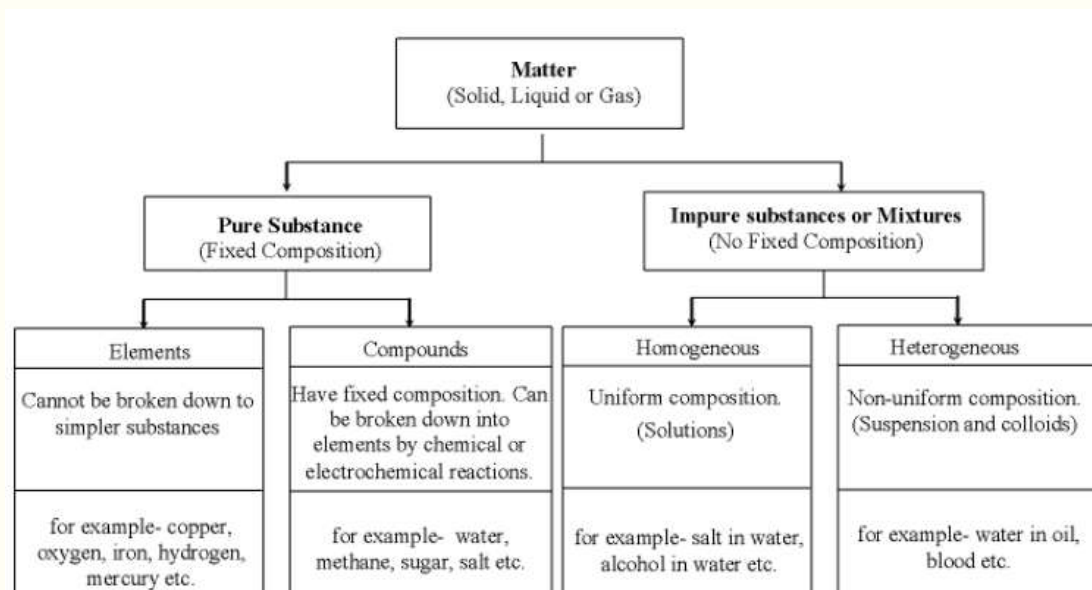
Matter
(Solid, Liquid or Gas)

Pure Substance
(Fixed Composition)

Impure substances or Mixtures
(No Fixed Composition)

Elements

Cannot be broken down to simpler substances

for example- copper, oxygen, iron, hydrogen, mercury etc.

Compounds

Have fixed composition. Can be broken down into elements by chemical or electrochemical reactions.

for example- water, methane, sugar, salt etc.

Homogeneous

Uniform composition.
(Solutions)

for example- salt in water, alcohol in water etc.

Heterogeneous

Non-uniform composition.
(Suspension and colloids)

for example- water in oil, blood etc.